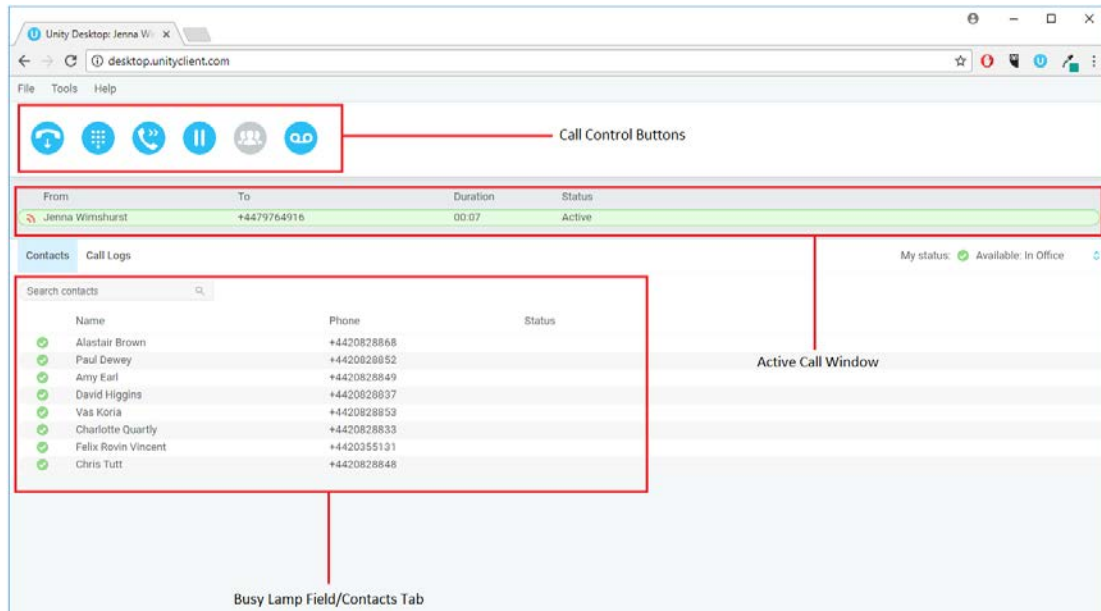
Unity Desktop: Jenna Wi ×

desktop.unityclient.com

File Tools Help

Call Control Buttons

| From | To | Duration | Status |
|---|---|---|---|
| Jenna Wimshurst | +4479764916 | 00:07 | Active |

Contacts Call Logs

My status: Available: In Office

Search contacts

| Name | Phone | Status |
|---|---|---|
| Alastair Brown | +4420828868 | |
| Paul Dewey | +4420828852 | |
| Amy Earl | +4420828849 | |
| David Higgins | +4420828837 | |
| Vas Koria | +4420828853 | |
| Charlotte Quartly | +4420828833 | |
| Felix Rovin Vincent | +4420355131 | |
| Chris Tutt | +4420828848 | |

Active Call Window

Busy Lamp Field/Contacts Tab